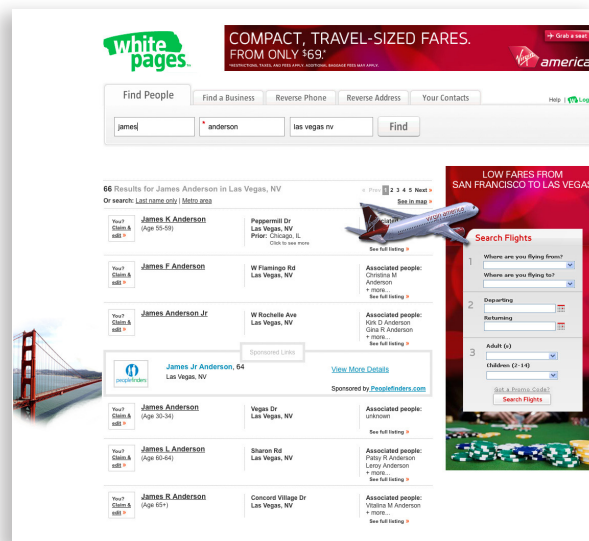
white pages

COMPACT, TRAVEL-SIZED FARES. FROM ONLY $69*
*RESTRICTIONS, TAXES, AND FEES APPLY. ADDITIONAL BAGGAGE FEES MAY APPLY.
→ Grab a seat
virgin america

Find People | Find a Business | Reverse Phone | Reverse Address | Your Contacts

Help | Log

james | * anderson | las vegas nv | Find

66 Results for James Anderson in Las Vegas, NV
Or search: Last name only | Metro area

« Prev 1 2 3 4 5 Next »
See in map »

You? Claim & edit » | James K Anderson (Age 55-59) | Peppermill Dr Las Vegas, NV Prior: Chicago, IL Click to see more | See full listing »

You? Claim & edit » | James F Anderson | W Flamingo Rd Las Vegas, NV | Associated people: Christina M Anderson + more... See full listing »

You? Claim & edit » | James Anderson Jr | W Rochelle Ave Las Vegas, NV | Associated people: Kirk D Anderson Gina R Anderson + more... See full listing »

Sponsored Links

peoplefinders | James Jr Anderson, 64 Las Vegas, NV | View More Details
Sponsored by Peoplefinders.com

You? Claim & edit » | James Anderson (Age 30-34) | Vegas Dr Las Vegas, NV | Associated people: unknown See full listing »

You? Claim & edit » | James L Anderson (Age 60-64) | Sharon Rd Las Vegas, NV | Associated people: Patsy R Anderson Leroy Anderson + more... See full listing »

You? Claim & edit » | James R Anderson (Age 65+) | Concord Village Dr Las Vegas, NV | Associated people: Vitalina M Anderson + more... See full listing »

LOW FARES FROM SAN FRANCISCO TO LAS VEGAS

virgin america

Search Flights
1 Where are you flying from?
Where are you flying to?
2 Departing
Returning
3 Adult (s)
Children (2-14)
Got a Promo Code?
Search Flights